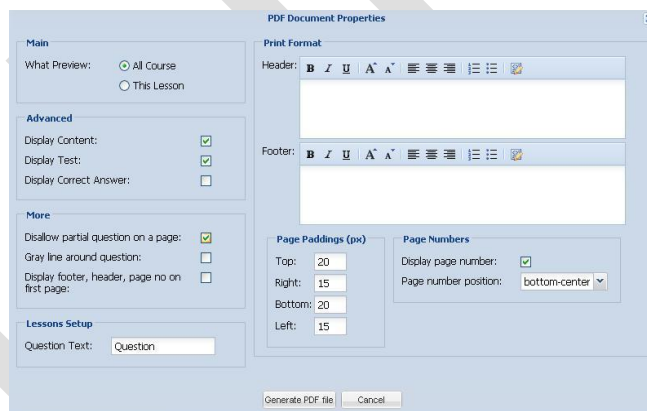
PDF Document Properties

Main

What Preview: All Course

This Lesson

Advanced

Display Content:

Display Test:

Display Correct Answer:

More

Disallow partial question on a page:

Gray line around question:

Display footer, header, page no on first page:

Lessons Setup

Question Text: Question

Print Format

Header: B I U A A

Footer: B I U A A

Page Paddings (px)

Top: 20

Right: 15

Bottom: 20

Left: 15

Page Numbers

Display page number:

Page number position: bottom-center

Generate PDF file

Cancel